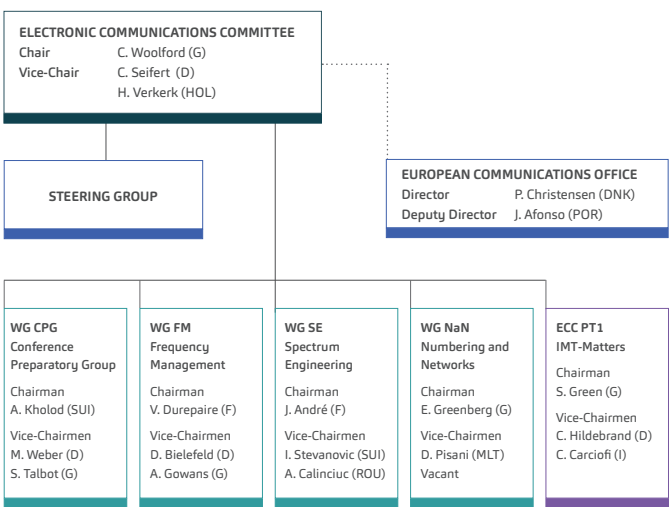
ELECTRONIC COMMUNICATIONS COMMITTEE
Chair C. Woolford (G)
Vice-Chair C. Seifert (D)
H. Verkerk (HOL)

STEERING GROUP

EUROPEAN COMMUNICATIONS OFFICE
Director P. Christensen (DNK)
Deputy Director J. Afonso (POR)

WG CPG
Conference Preparatory Group
Chairman
A. Kholod (SUI)
Vice-Chairmen
M. Weber (D)
S. Talbot (G)

WG FM
Frequency Management
Chairman
V. Durepaire (F)
Vice-Chairmen
D. Bielefeld (D)
A. Gowans (G)

WG SE
Spectrum Engineering
Chairman
J. André (F)
Vice-Chairmen
I. Stevanovic (SUI)
A. Calinciuc (ROU)

WG NaN
Numbering and Networks
Chairman
E. Greenberg (G)
Vice-Chairmen
D. Pisani (MLT)
Vacant

ECC PT1
IMT-Matters
Chairman
S. Green (G)
Vice-Chairmen
C. Hildebrand (D)
C. Carciofi (I)